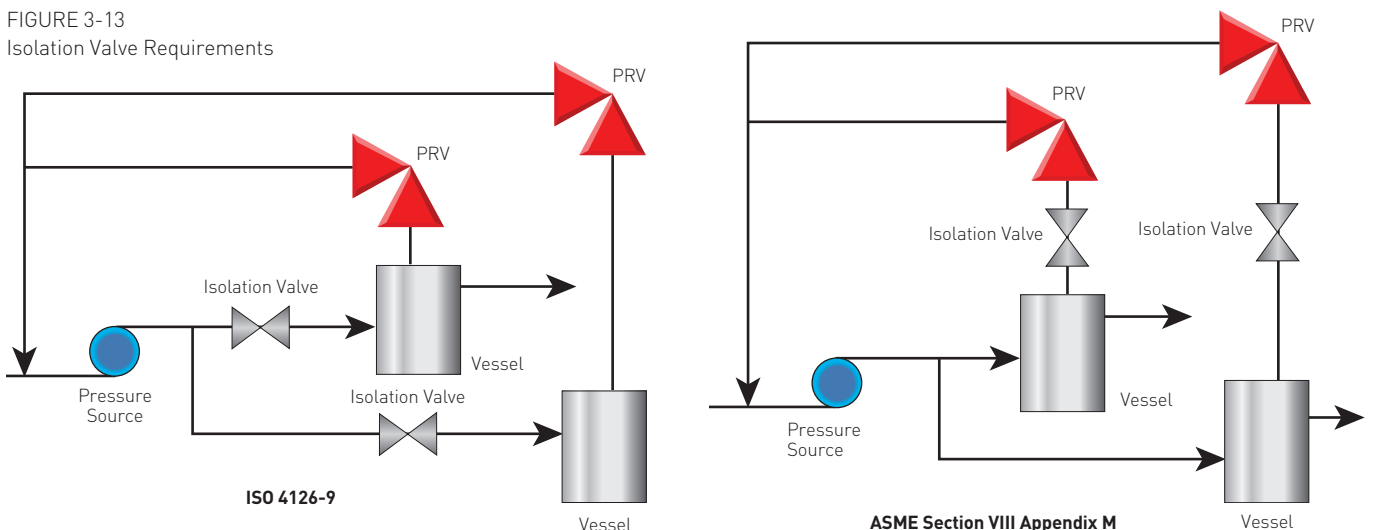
FIGURE 3-13
Isolation Valve Requirements

PRV

PRV

Isolation Valve

Vessel

Pressure Source

Isolation Valve

Vessel

ISO 4126-9

PRV

PRV

Isolation Valve

Isolation Valve

Vessel

Pressure Source

Vessel

ASME Section VIII Appendix M